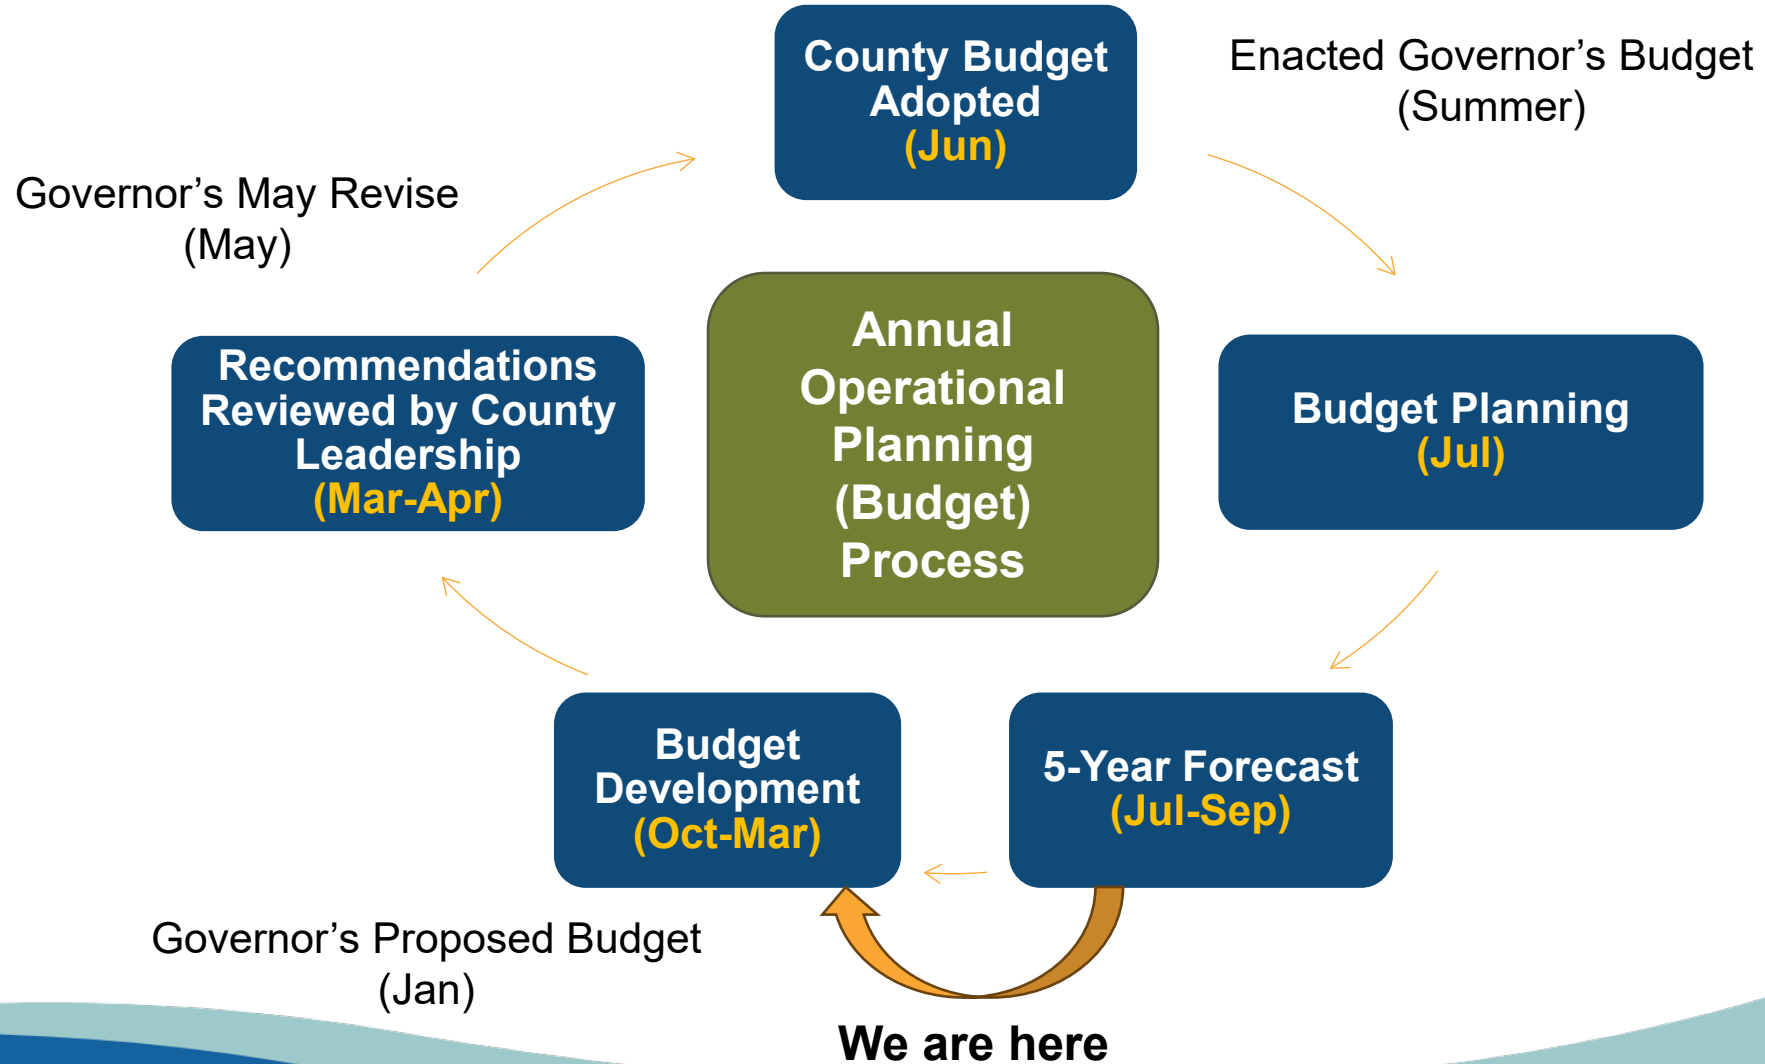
County Budget Adopted (Jun)

Enacted Governor's Budget (Summer)

Governor's May Revise (May)

Annual Operational Planning (Budget) Process

Recommendations Reviewed by County Leadership (Mar-Apr)

Budget Planning (Jul)

Budget Development (Oct-Mar)

5-Year Forecast (Jul-Sep)

Governor's Proposed Budget (Jan)

We are here